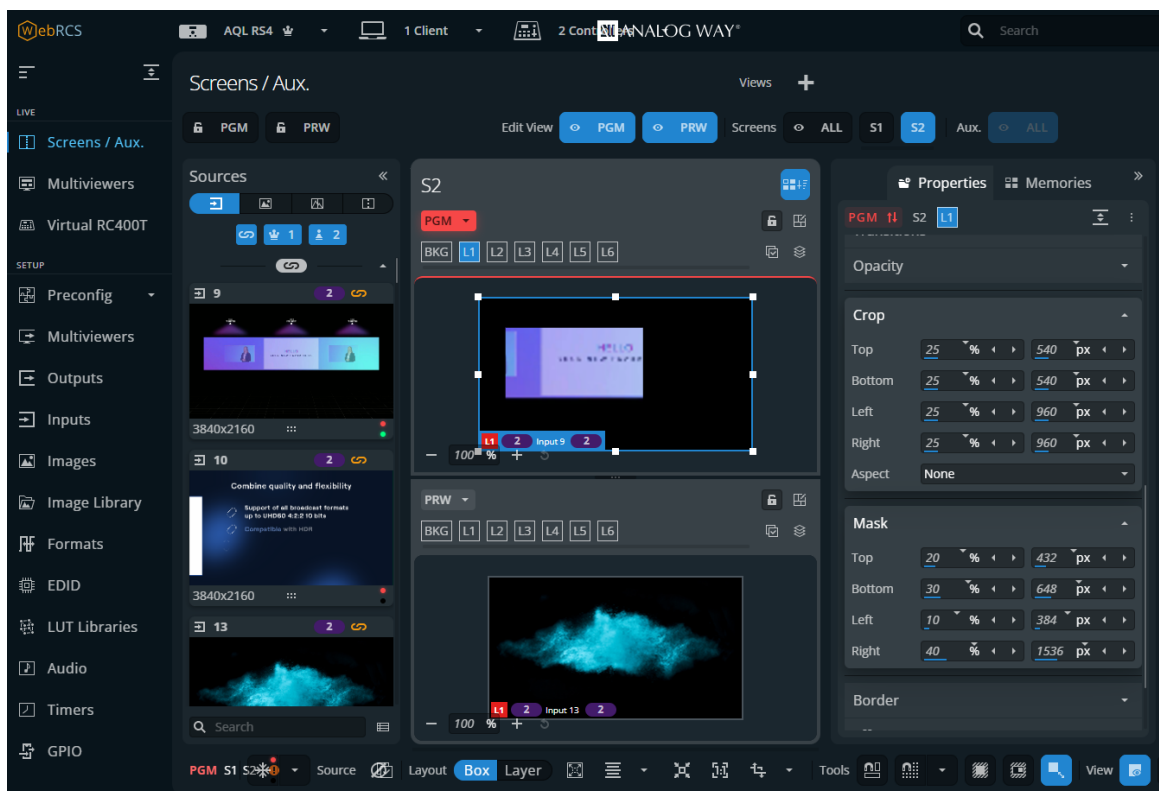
WebRCS AQL RS4 1 Client 2 Cont ANALOG WAY® Search

LIVE
Screens / Aux.
Multiviewers
Virtual RC400T
SETUP
Preconfig
Multiviewers
Outputs
Inputs
Images
Image Library
Formats
EDID
LUT Libraries
Audio
Timers
GPIO

Screens / Aux.
Views
PGM PRW
Edit View PGM PRW Screens ALL S1 S2 Aux. ALL

Sources
1 2
9 2
3840x2160
10 2
Combine quality and flexibility
Support of all broadcast formats up to UHD60 4:2:2 10 bits
Compatible with HDR
3840x2160
13 2
Search

S2
PGM
BKG L1 L2 L3 L4 L5 L6
L1 2 Input 9 2
100 %
PRW
BKG L1 L2 L3 L4 L5 L6
L1 2 Input 13 2
100 %

Properties Memories
PGM S2 L1
Opacity
Crop
| | | | |
|---|---|---|---|---|
| Top | 25 | % | 540 | px |
| Bottom | 25 | % | 540 | px |
| Left | 25 | % | 960 | px |
| Right | 25 | % | 960 | px |
Aspect None
Mask
| | | | |
|---|---|---|---|---|
| Top | 20 | % | 432 | px |
| Bottom | 30 | % | 648 | px |
| Left | 10 | % | 384 | px |
| Right | 40 | % | 1536 | px |
Border

PGM S1 S2 Source Layout Box Layer Tools View